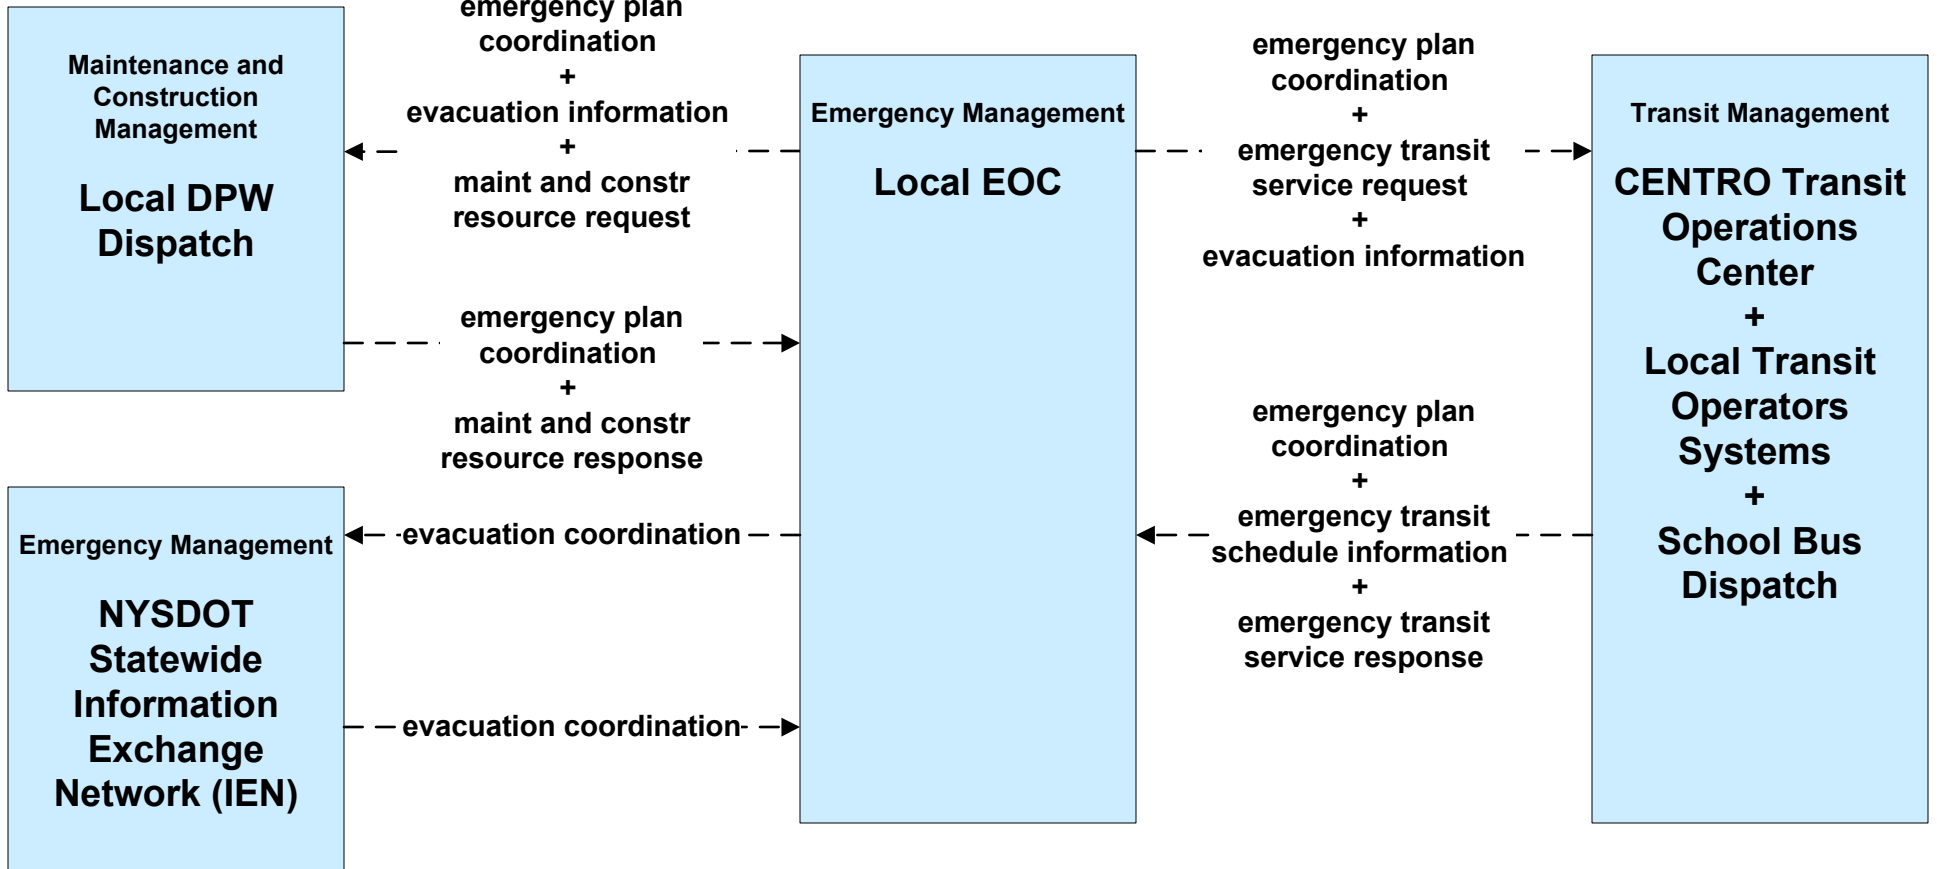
Maintenance and Construction Management

Local DPW Dispatch

emergency plan coordination
+
evacuation information
+
maint and constr resource request

Emergency Management

Local EOC

emergency plan coordination
+
emergency transit service request
+
evacuation information

Transit Management

CENTRO Transit Operations Center
+
Local Transit Operators Systems
+
School Bus Dispatch

emergency plan coordination
+
maint and constr resource response

emergency plan coordination
+
emergency transit schedule information
+
emergency transit service response

Emergency Management

NYSDOT Statewide Information Exchange Network (IEN)

evacuation coordination

evacuation coordination